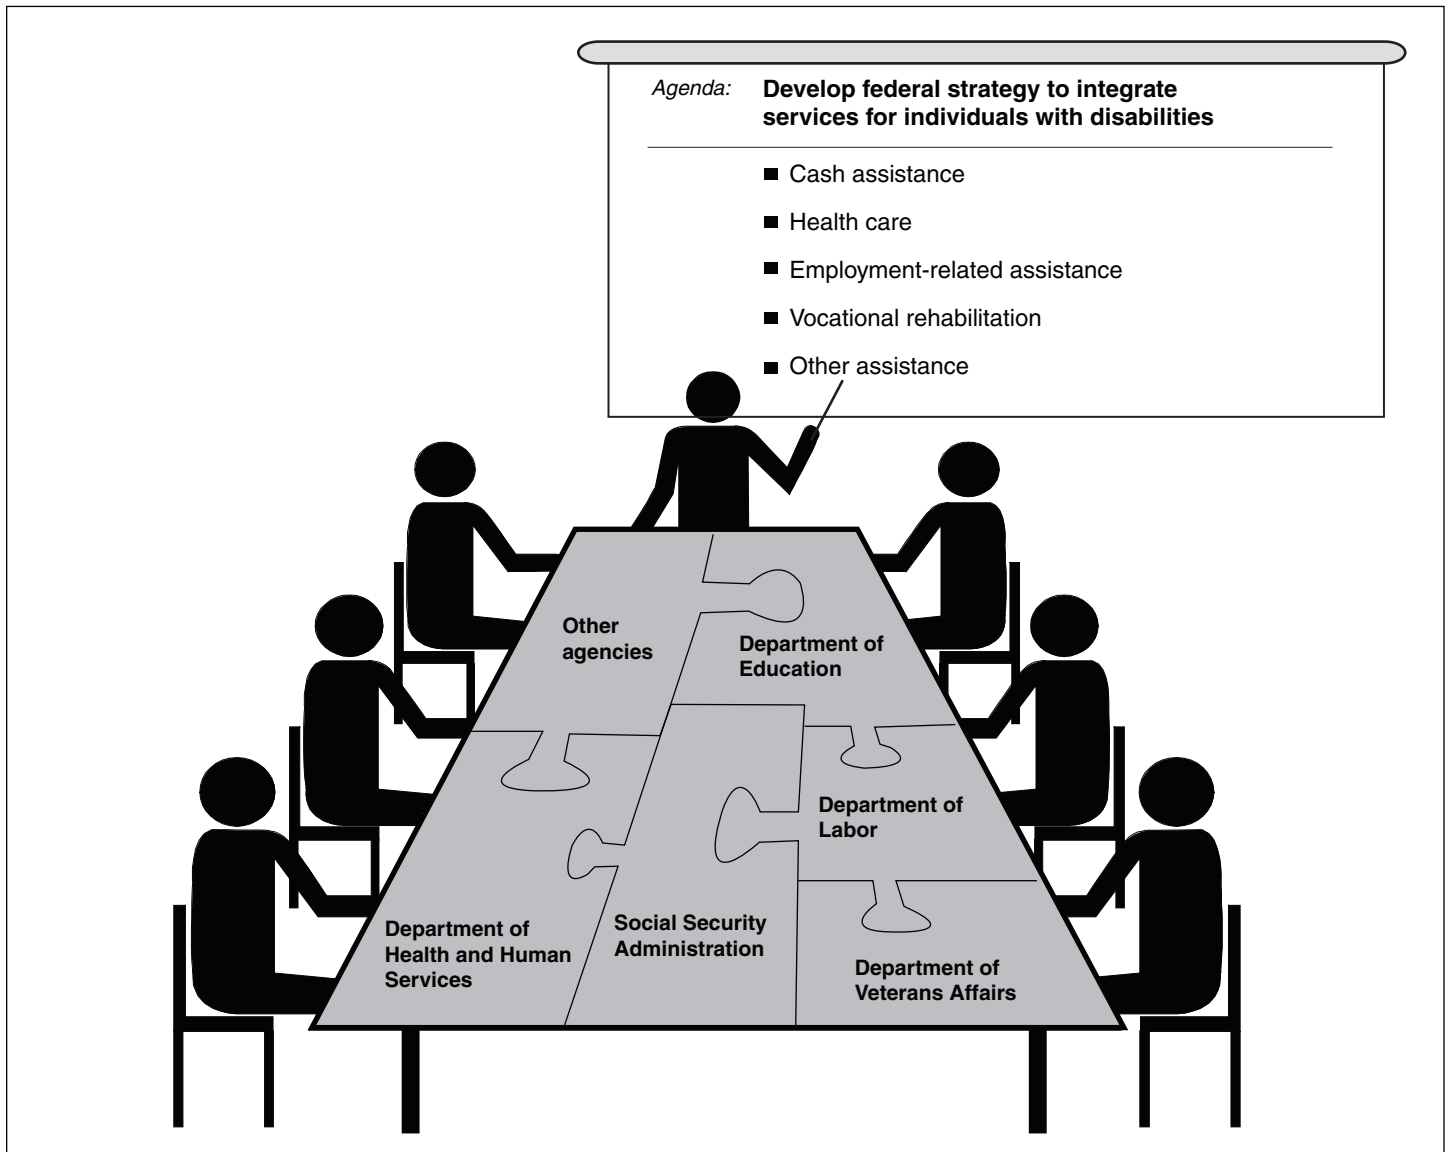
Agenda: **Develop federal strategy to integrate services for individuals with disabilities**

- Cash assistance
- Health care
- Employment-related assistance
- Vocational rehabilitation
- Other assistance

Other agencies

Department of Education

Department of Labor

Department of Health and Human Services

Social Security Administration

Department of Veterans Affairs